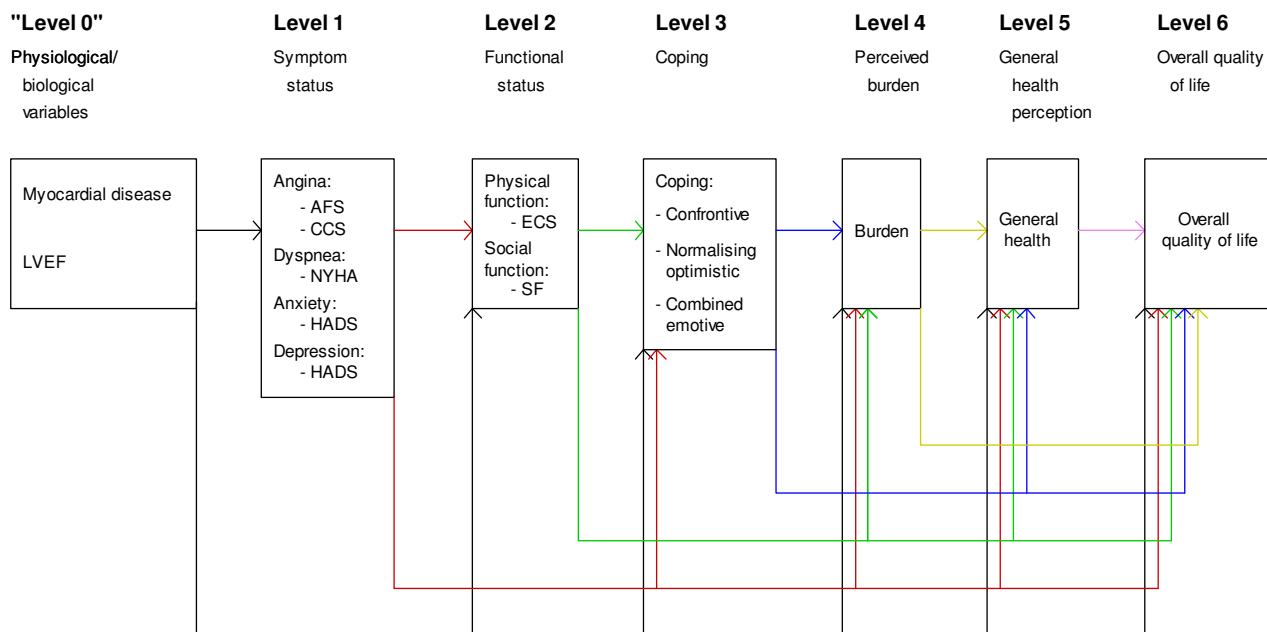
"Level 0"
Physiological/ biological variables

Level 1
Symptom status

Level 2
Functional status

Level 3
Coping

Level 4
Perceived burden

Level 5
General health perception

Level 6
Overall quality of life

Myocardial disease

LVEF

Angina:
- AFS
- CCS
Dyspnea:
- NYHA
Anxiety:
- HADS
Depression:
- HADS

Physical function:
- ECS
Social function:
- SF

Coping:
- Confrontive
- Normalising optimistic
- Combined emotive

Burden

General health

Overall quality of life